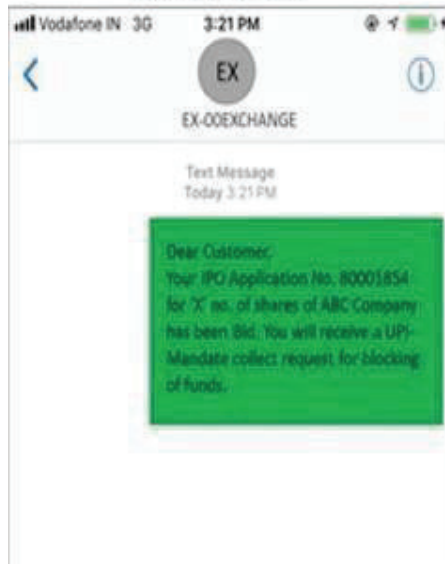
Vodafone IN 3G 3:21 PM

EX

EX-00EXCHANGE

Text Message
Today 3:21 PM

Dear Customer,
Your IPO Application No. 80001854 for 'X' no. of shares of ABC Company has been Bid. You will receive a UPI-Mandate collect request for blocking of funds.